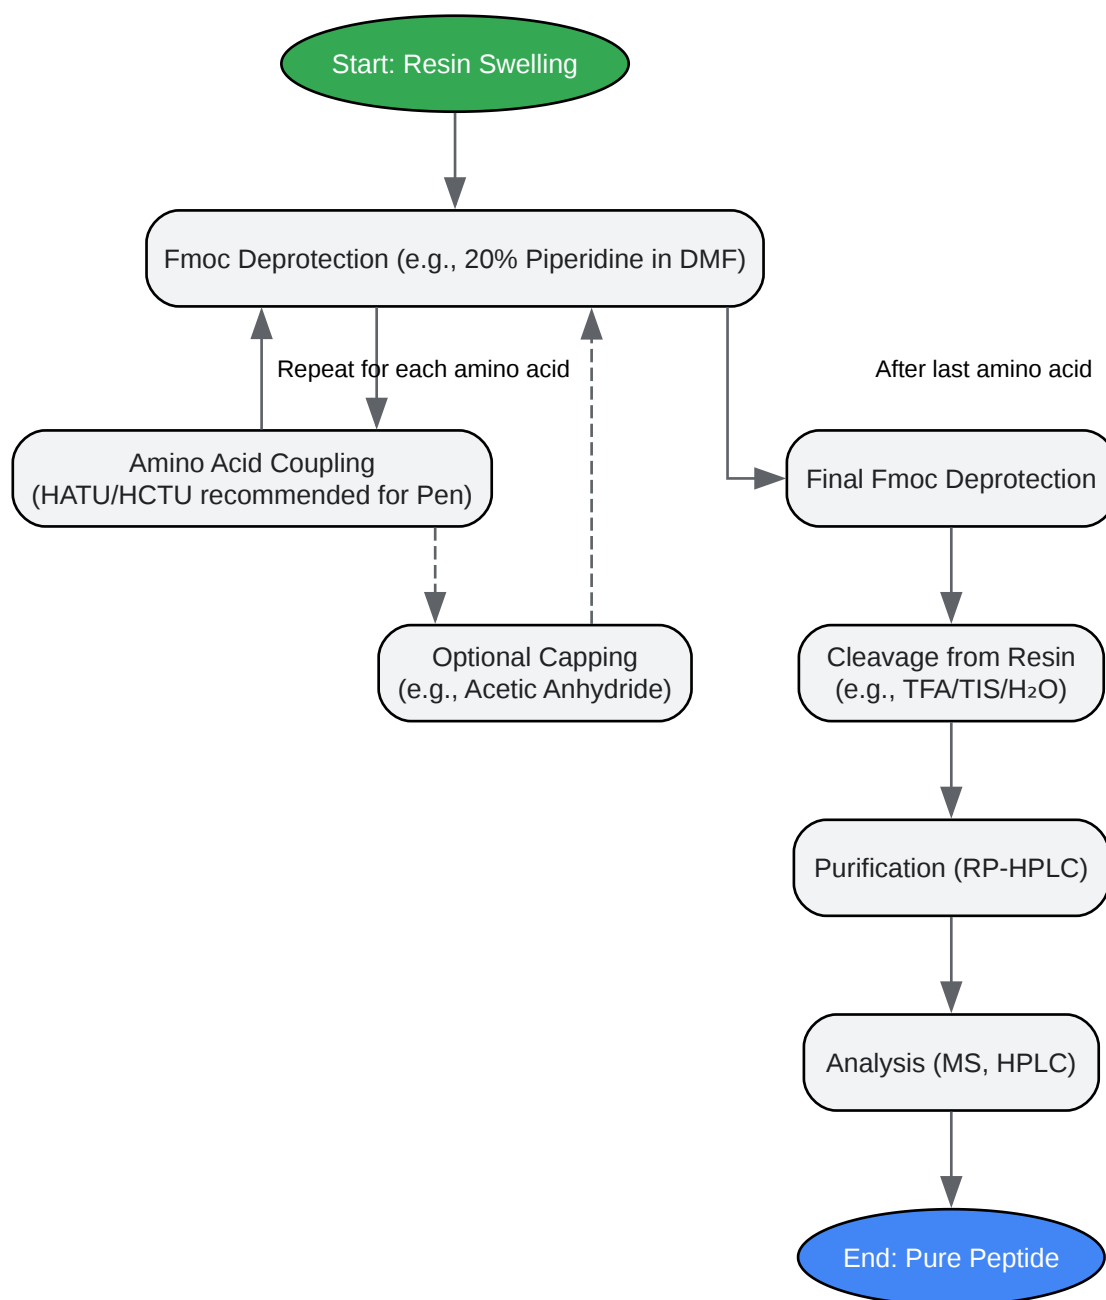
Start: Resin Swelling

Fmoc Deprotection (e.g., 20% Piperidine in DMF)

Repeat for each amino acid

After last amino acid

Amino Acid Coupling
(HATU/HCTU recommended for Pen)

Final Fmoc Deprotection

Optional Capping
(e.g., Acetic Anhydride)

Cleavage from Resin
(e.g., TFA/TIS/$H_2O$)

Purification (RP-HPLC)

Analysis (MS, HPLC)

End: Pure Peptide